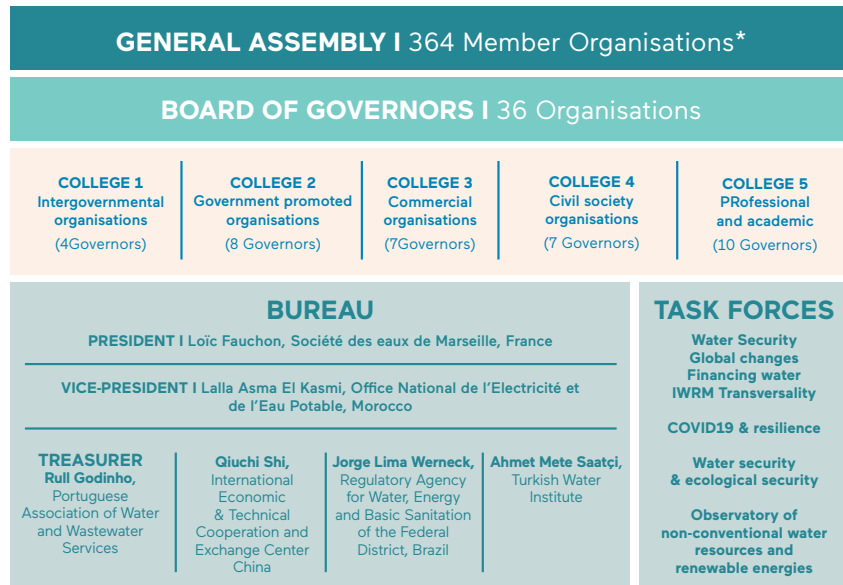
GENERAL ASSEMBLY I 364 Member Organisations*

BOARD OF GOVERNORS I 36 Organisations

COLLEGE 1
Intergovernmental organisations
(4Governors)

COLLEGE 2
Government promoted organisations
(8 Governors)

COLLEGE 3
Commercial organisations
(7Governors)

COLLEGE 4
Civil society organisations
(7 Governors)

COLLEGE 5
PRofessional and academic
(10 Governors)

BUREAU

PRESIDENT I Loïc Fauchon, Société des eaux de Marseille, France

VICE-PRESIDENT I Lalla Asma El Kasmi, Office National de l'Electricité et de l'Eau Potable, Morocco

TREASURER
Rull Godinho,
Portuguese Association of Water and Wastewater Services

Qiuchi Shi,
International Economic & Technical Cooperation and Exchange Center China

Jorge Lima Werneck,
Regulatory Agency for Water, Energy and Basic Sanitation of the Federal District, Brazil

Ahmet Mete Saatçi,
Turkish Water Institute

TASK FORCES

Water Security
Global changes
Financing water
IWRM Transversality

COVID19 & resilience

Water security & ecological security

Observatory of non-conventional water resources and renewable energies